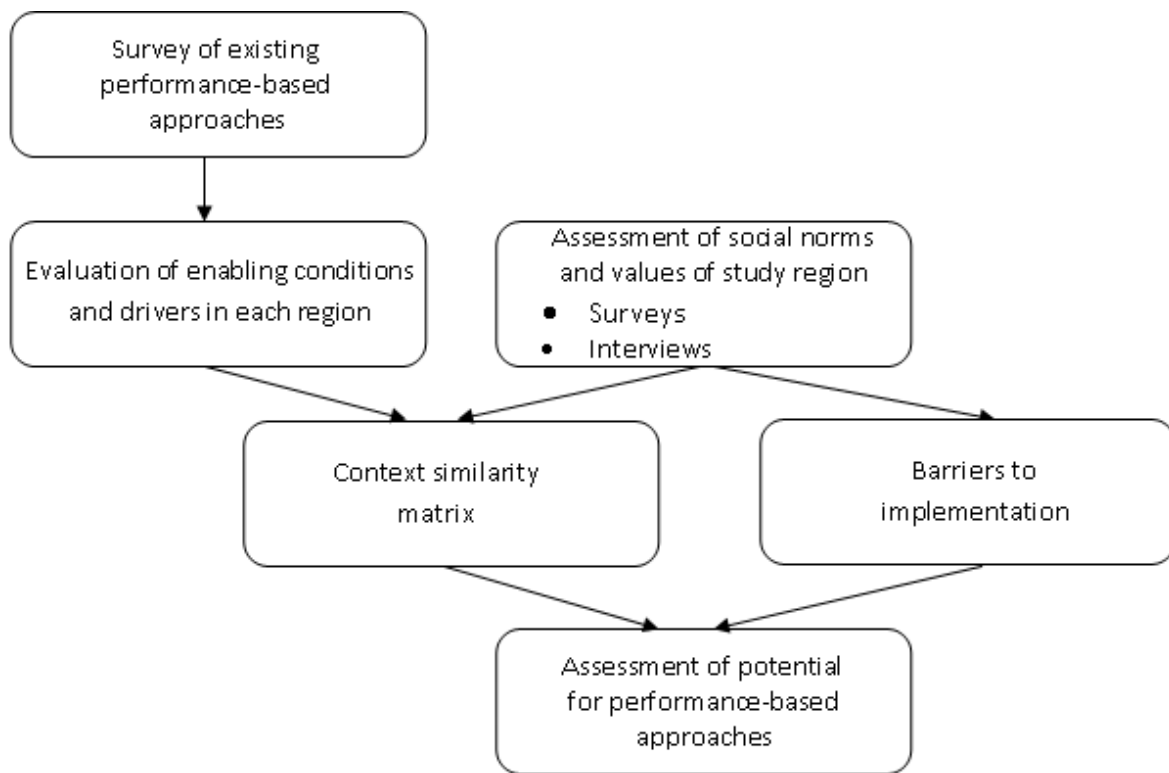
Survey of existing performance-based approaches

Evaluation of enabling conditions and drivers in each region

Assessment of social norms and values of study region
• Surveys
• Interviews

Context similarity matrix

Barriers to implementation

Assessment of potential for performance-based approaches